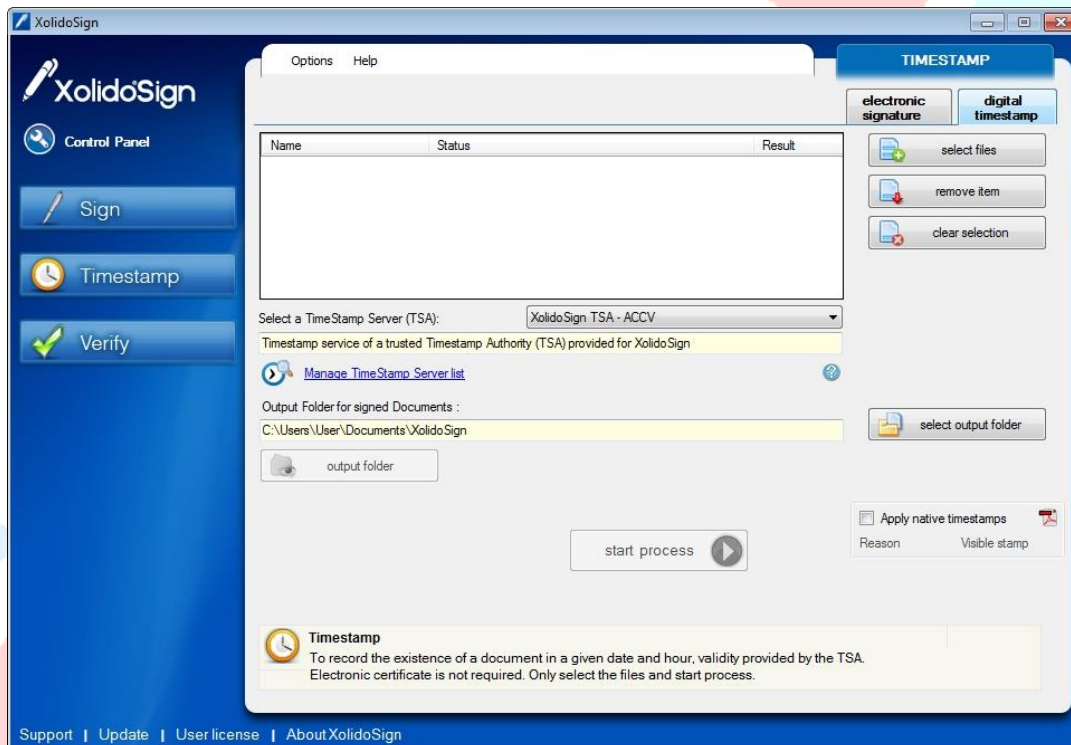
XolidoSign

XolidoSign

Control Panel

Sign

Timestamp

Verify

Options Help

TIMESTAMP

electronic signature

digital timestamp

| Name | Status | Result |
|---|---|---|

select files

remove item

clear selection

Select a TimeStamp Server (TSA):

XolidoSign TSA - ACCV

Timestamp service of a trusted Timestamp Authority (TSA) provided for XolidoSign

Manage TimeStamp Server list

Output Folder for signed Documents :

C:\Users\User\Documents\XolidoSign

select output folder

output folder

Apply native timestamps

Reason

Visible stamp

start process

Timestamp

To record the existence of a document in a given date and hour, validity provided by the TSA. Electronic certificate is not required. Only select the files and start process.

Support | Update | User license | About XolidoSign